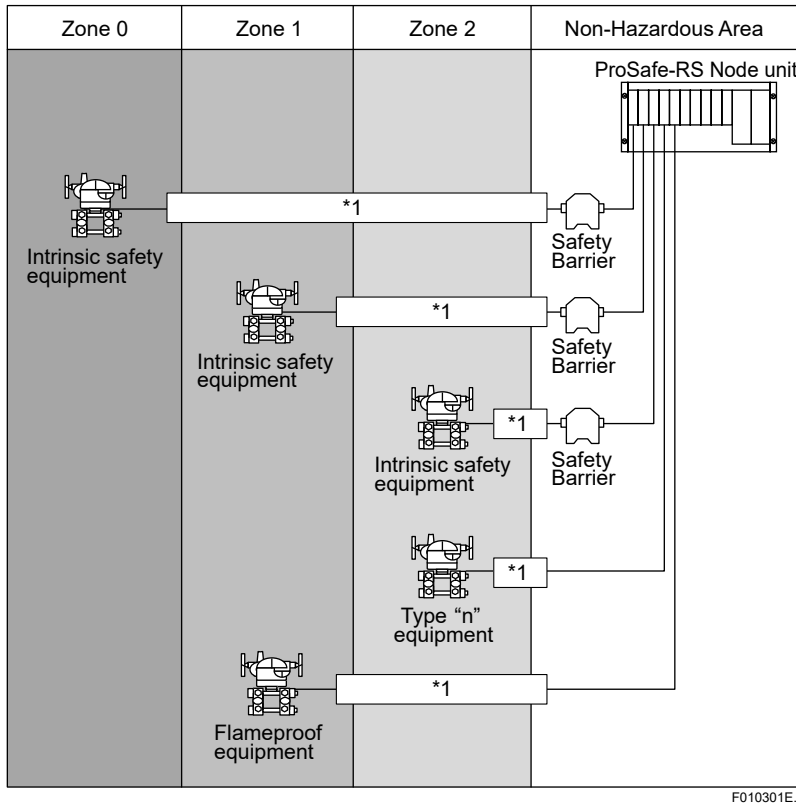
| Zone 0 | Zone 1 | Zone 2 | Non-Hazardous Area |
|---|---|---|---|

ProSafe-RS Node unit

*1

Intrinsic safety equipment

Safety Barrier

*1

Intrinsic safety equipment

Safety Barrier

*1

Intrinsic safety equipment

Safety Barrier

*1

Type "n" equipment

*1

Flameproof equipment

F010301E.